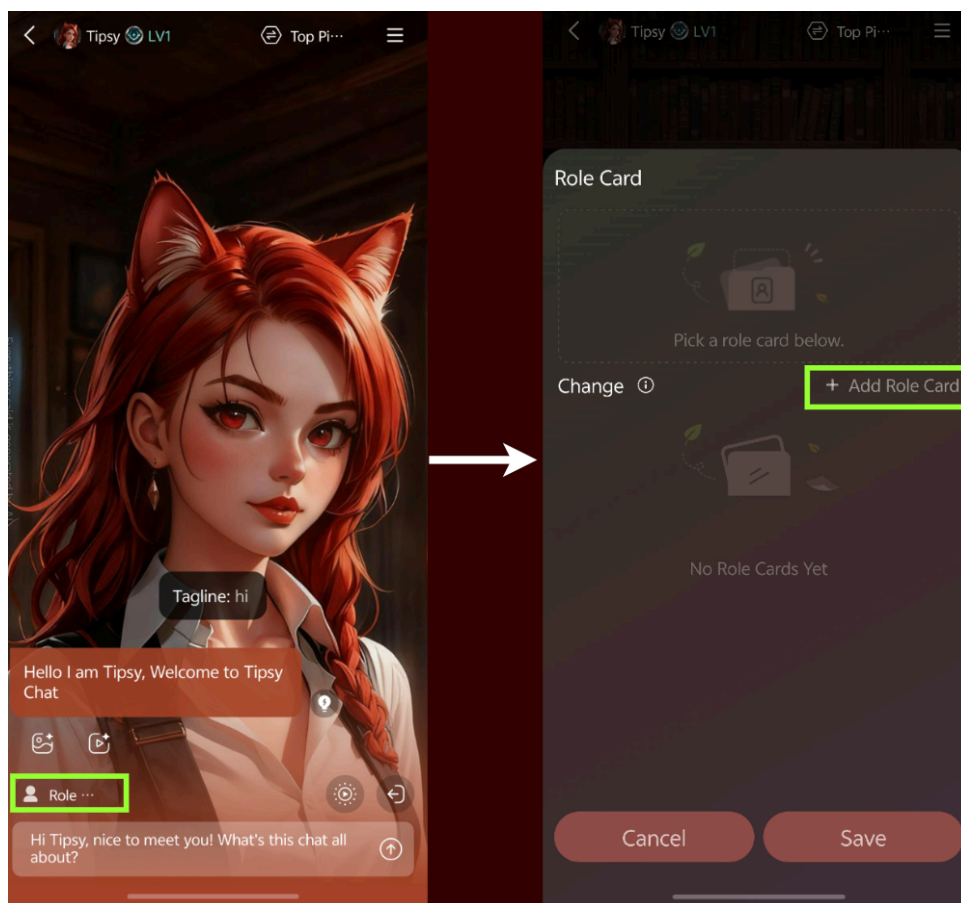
Tipsy LV1
Top Pi···

Tagline: hi

Hello I am Tipsy, Welcome to Tipsy Chat

Role ···

Hi Tipsy, nice to meet you! What's this chat all about?

Tipsy LV1
Top Pi···

Role Card

Pick a role card below.

Change

+ Add Role Card

No Role Cards Yet

Cancel
Save